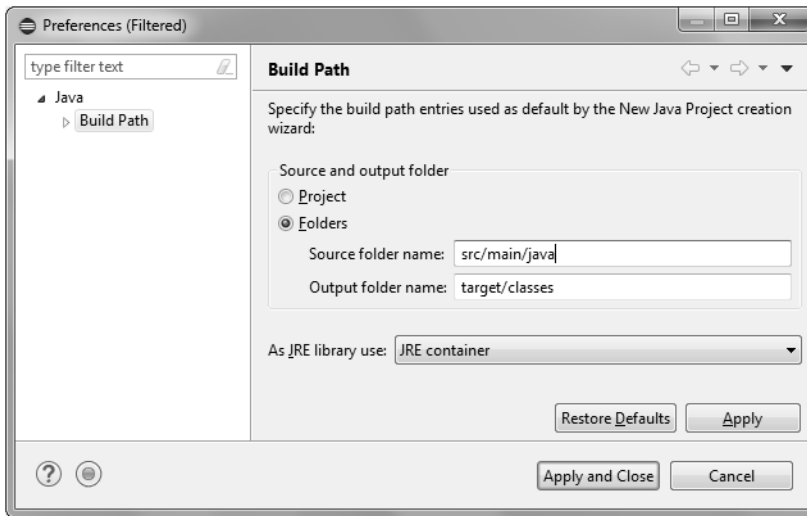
Preferences (Filtered)

type filter text

Java

Build Path

Build Path

Specify the build path entries used as default by the New Java Project creation wizard:

Source and output folder

Project

Folders

Source folder name: src/main/java

Output folder name: target/classes

As JRE library use: JRE container

Restore Defaults

Apply

Apply and Close

Cancel